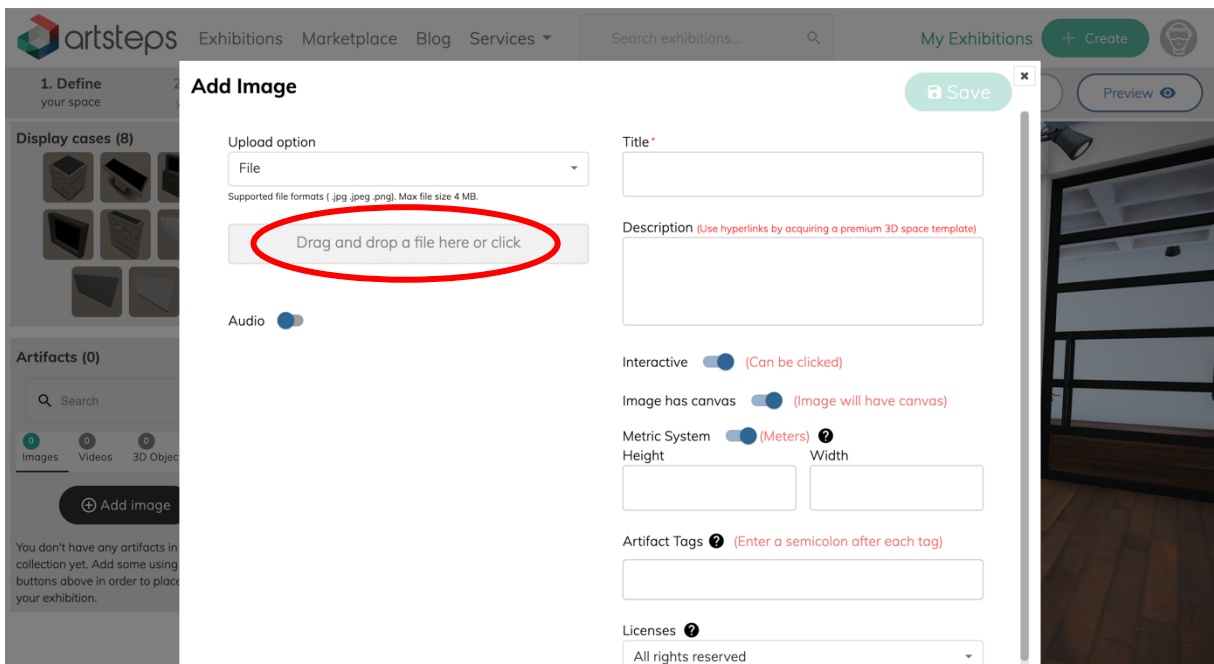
artsteps Exhibitions Marketplace Blog Services

Search exhibitions...

My Exhibitions + Create

1. Define your space

Preview

Display cases (8)

Artifacts (0)

Search

0 Images 0 Videos 0 3D Objec

Add image

You don't have any artifacts in collection yet. Add some using buttons above in order to place your exhibition.

Add Image

Save

Upload option

File

Supported file formats ( .jpg .jpeg .png). Max file size 4 MB.

Drag and drop a file here or click

Audio

Title*

Description (Use hyperlinks by acquiring a premium 3D space template)

Interactive (Can be clicked)

Image has canvas (Image will have canvas)

Metric System (Meters)

Height

Width

Artifact Tags (Enter a semicolon after each tag)

Licenses

All rights reserved